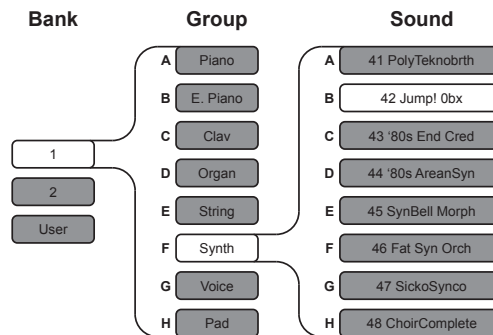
Bank

Group

Sound

1

2

User

A Piano

B E. Piano

C Clav

D Organ

E String

F Synth

G Voice

H Pad

A 41 PolyTeknobrth

B 42 Jump! 0bx

C 43 '80s End Cred

D 44 '80s AreanSyn

E 45 SynBell Morph

F 46 Fat Syn Orch

G 47 SickoSynco

H 48 ChoirComplete